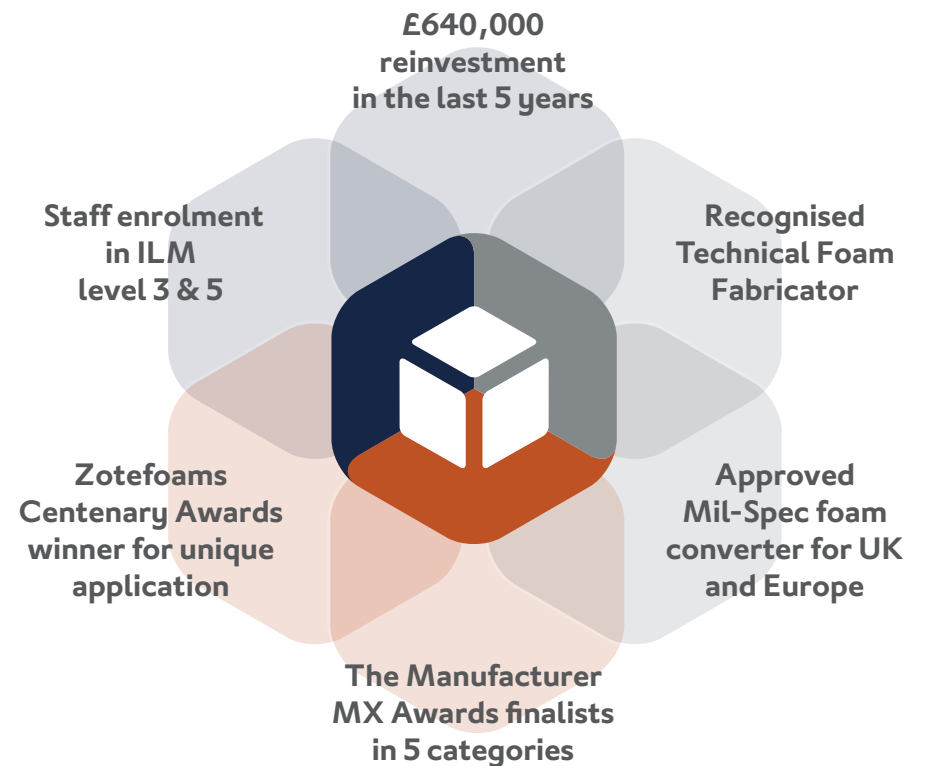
£640,000
reinvestment
in the last 5 years

Recognised
Technical Foam
Fabricator

Approved
Mil-Spec foam
converter for UK
and Europe

The Manufacturer
MX Awards finalists
in 5 categories

Zotefoams
Centenary Awards
winner for unique
application

Staff enrolment
in ILM
level 3 & 5